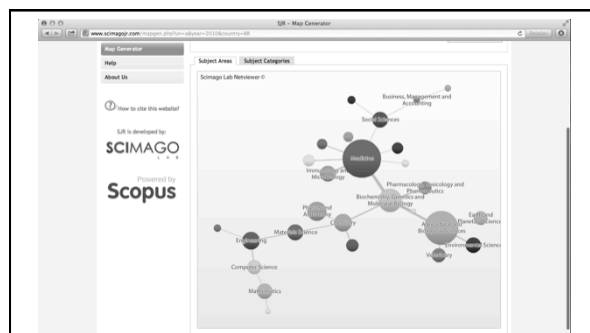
SJR - Map Generator

www.scimagojr.com/mapgen.php?sn=abynar=2010&country=BR

Map Generator
Help
About Us

How to cite this website?

SJR is developed by:
SCIMAGO LAB

Powered by
Scopus

Subject Areas | Subject Categories

Scimago Lab Netviewer ©

Business, Management and Accounting
Social Sciences
Medicine
Immunology and Microbiology
Pharmacology, Toxicology and Pharmaceutics
Biochemistry, Genetics and Molecular Biology
Physics and Astronomy
Chemistry
Materials Science
Engineering
Earth and Planetary Sciences
Agricultural and Biological Sciences
Environmental Science
Veterinary
Computer Science
Mathematics